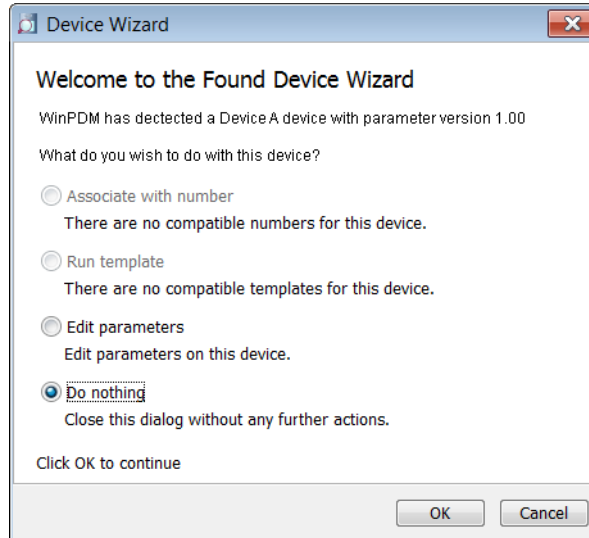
Device Wizard

Welcome to the Found Device Wizard

WinPDM has dectected a Device A device with parameter version 1.00

What do you wish to do with this device?

Associate with number
There are no compatible numbers for this device.

Run template
There are no compatible templates for this device.

Edit parameters
Edit parameters on this device.

Do nothing
Close this dialog without any further actions.

Click OK to continue

OK
Cancel